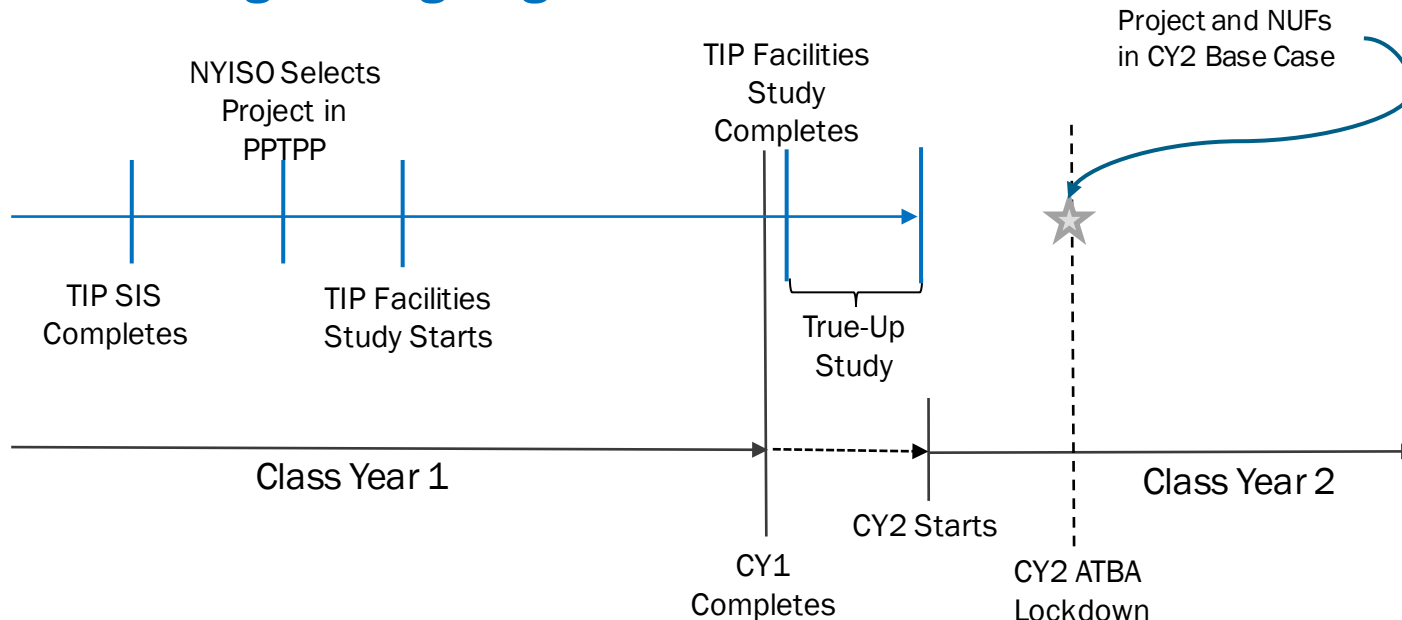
Project and NUFs in CY2 Base Case

NYISO Selects Project in PPTPP

TIP Facilities Study Completes

TIP SIS Completes

TIP Facilities Study Starts

True-Up Study

Class Year 1

Class Year 2

CY2 Starts

CY1 Completes

CY2 ATBA Lockdown